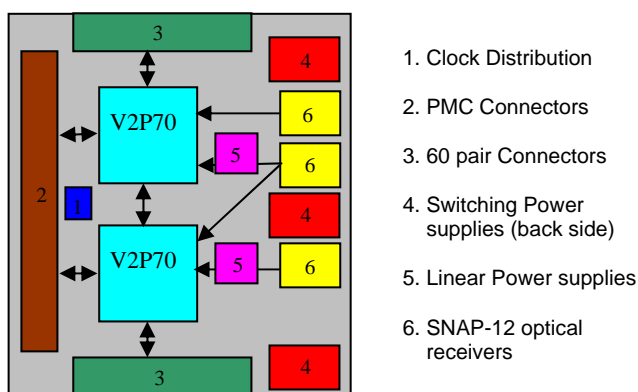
3

4

2

V2P70

6

5

6

1

4

V2P70

5

6

3

4

1. Clock Distribution

2. PMC Connectors

3. 60 pair Connectors

4. Switching Power supplies (back side)

5. Linear Power supplies

6. SNAP-12 optical receivers